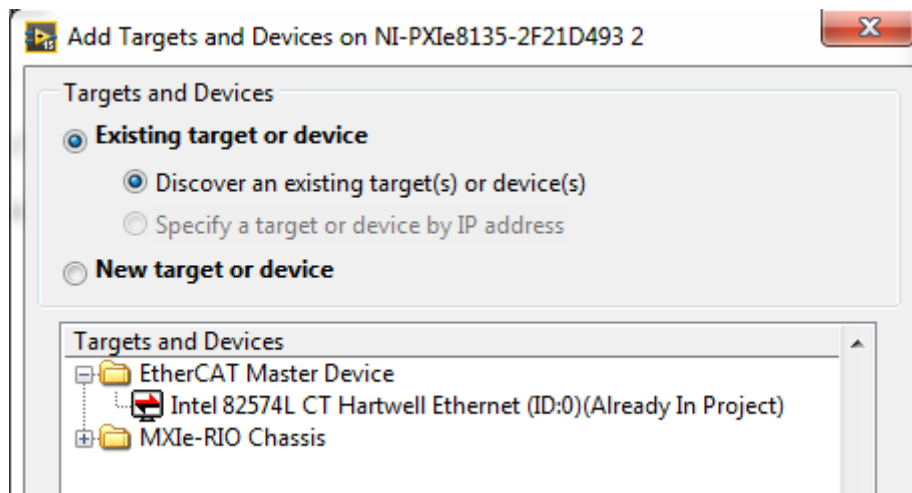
Add Targets and Devices on NI-PXIe8135-2F21D493 2

Targets and Devices

Existing target or device

Discover an existing target(s) or device(s)

Specify a target or device by IP address

New target or device

Targets and Devices

EtherCAT Master Device

Intel 82574L CT Hartwell Ethernet (ID:0)(Already In Project)

MXIe-RIO Chassis